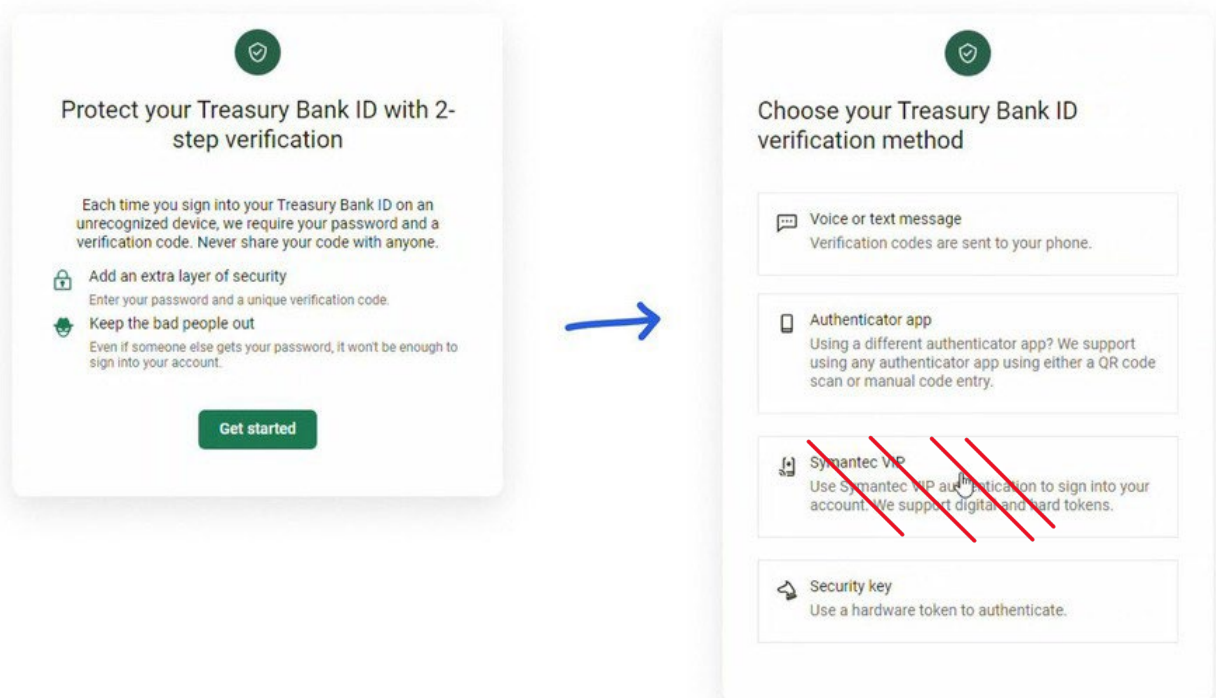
Protect your Treasury Bank ID with 2-step verification

Each time you sign into your Treasury Bank ID on an unrecognized device, we require your password and a verification code. Never share your code with anyone.

Add an extra layer of security
Enter your password and a unique verification code.

Keep the bad people out
Even if someone else gets your password, it won't be enough to sign into your account.

Get started

Choose your Treasury Bank ID verification method

Voice or text message
Verification codes are sent to your phone.

Authenticator app
Using a different authenticator app? We support using any authenticator app using either a QR code scan or manual code entry.

Symantec VIP
Use Symantec VIP authentication to sign into your account. We support digital and hard tokens.

Security key
Use a hardware token to authenticate.